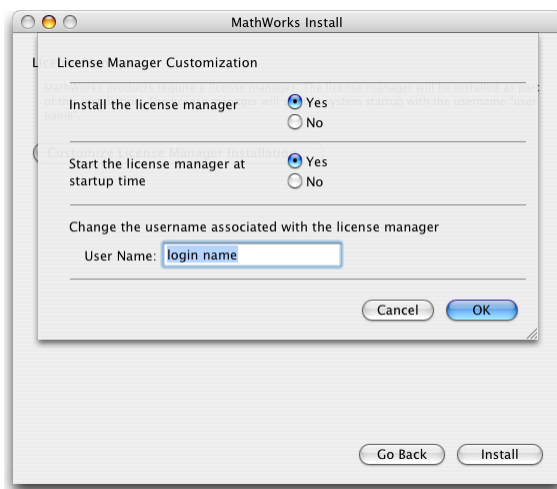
MathWorks Install

L

License Manager Customization

Install the license manager
Yes
No

Start the license manager at startup time
Yes
No

Change the username associated with the license manager

User Name: login name

Cancel
OK

Go Back
Install